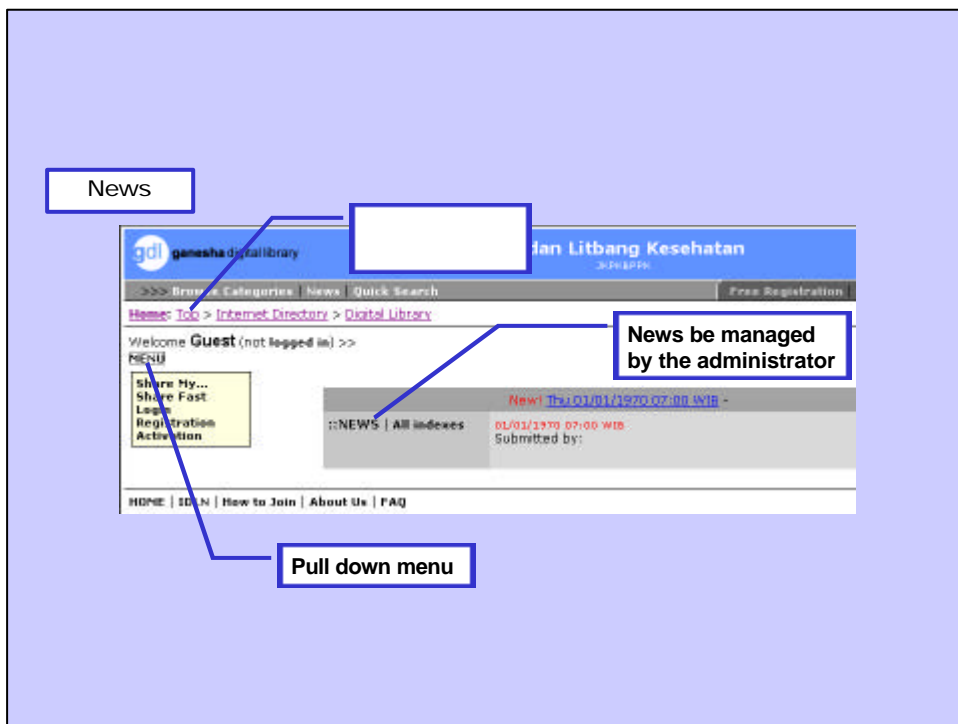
News

gdl ganesha digital library

dan Litbang Kesehatan

>>> Brow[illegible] Categories | News | Quick Search

Free Registration

Home: Top > Internet Directory > Digital Library

Welcome Guest (not logged in) >>
MENU

Share My...
Share Fast
Login
Registration
Activation

News be managed by the administrator

New! Thu 01/01/1970 07:00 WIB -

::NEWS | All indexes

01/01/1970 07:00 WIB
Submitted by:

HOME | IDLN | How to Join | About Us | FAQ

Pull down menu